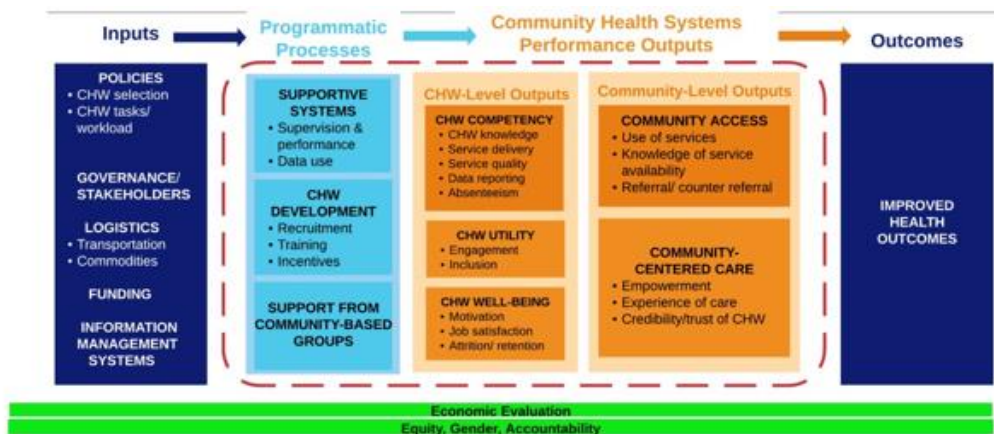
Inputs

Programmatic Processes

Community Health Systems Performance Outputs

Outcomes

POLICIES
• CHW selection
• CHW tasks/ workload

GOVERNANCE/ STAKEHOLDERS

LOGISTICS
• Transportation
• Commodities

FUNDING

INFORMATION MANAGEMENT SYSTEMS

SUPPORTIVE SYSTEMS
• Supervision & performance
• Data use

CHW DEVELOPMENT
• Recruitment
• Training
• Incentives

SUPPORT FROM COMMUNITY-BASED GROUPS

CHW-Level Outputs

CHW COMPETENCY
• CHW knowledge
• Service delivery
• Service quality
• Data reporting
• Absenteeism

CHW UTILITY
• Engagement
• Inclusion

CHW WELL-BEING
• Motivation
• Job satisfaction
• Attrition/ retention

Community-Level Outputs

COMMUNITY ACCESS
• Use of services
• Knowledge of service availability
• Referral/ counter referral

COMMUNITY-CENTERED CARE
• Empowerment
• Experience of care
• Credibility/trust of CHW

IMPROVED HEALTH OUTCOMES

Economic Evaluation

Equity, Gender, Accountability